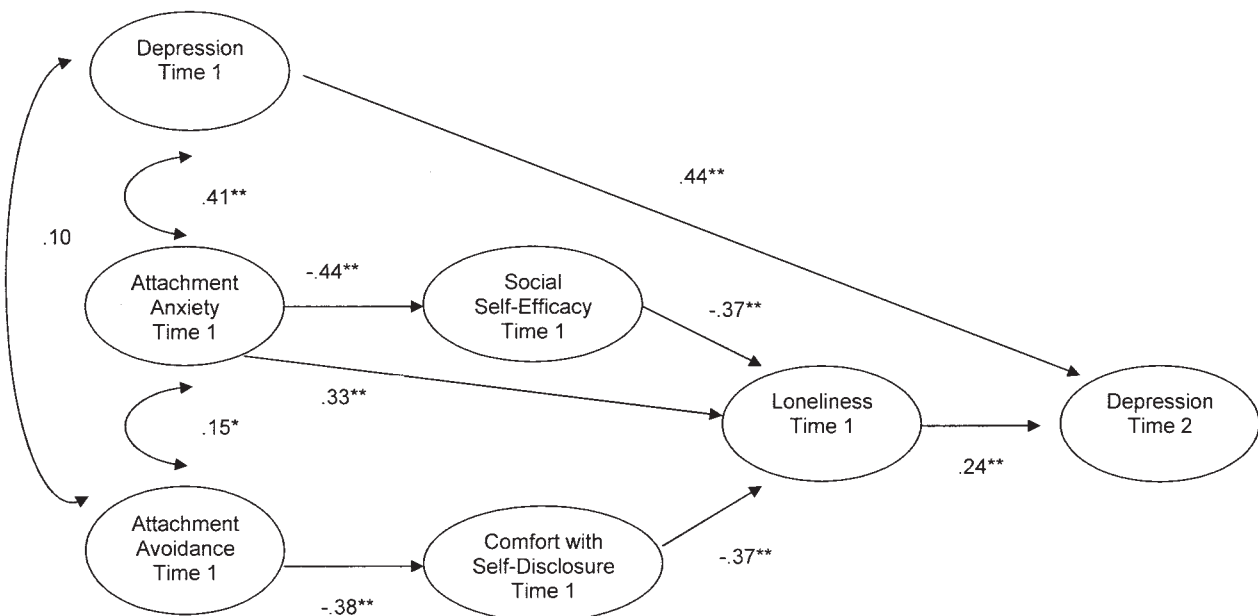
Depression
Time 1

.44**

.41**

.10

Attachment
Anxiety
Time 1

-.44**

Social
Self-Efficacy
Time 1

-.37**

.33**

Loneliness
Time 1

Depression
Time 2

.15*

.24**

Attachment
Avoidance
Time 1

Comfort with
Self-Disclosure
Time 1

-.37**

-.38**